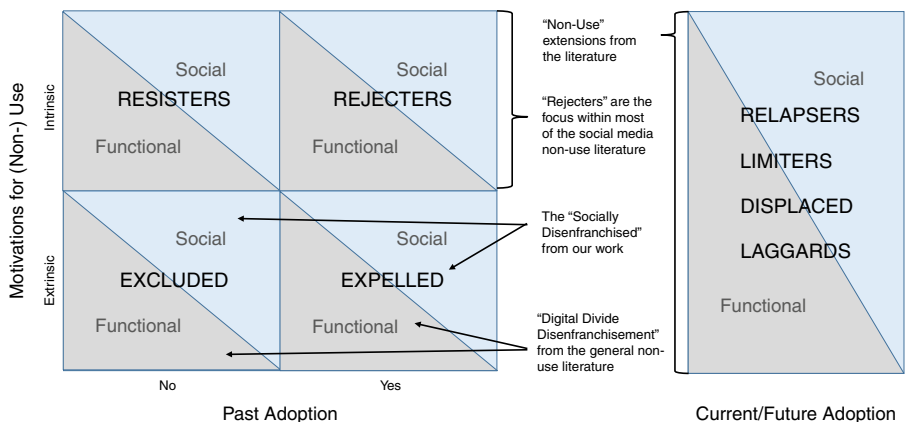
Motivations for (Non-) Use

Intrinsic

Social
RESISTERS
Functional

Social
REJECTERS
Functional

Extrinsic

Social
EXCLUDED
Functional

Social
EXPELLED
Functional

No

Yes

Past Adoption

"Non-Use" extensions from the literature

"Rejecters" are the focus within most of the social media non-use literature

The "Socially Disenfranchised" from our work

"Digital Divide Disenfranchisement" from the general non-use literature

Social
RELAPSERS
LIMITERS
DISPLACED
LAGGARDS
Functional

Current/Future Adoption